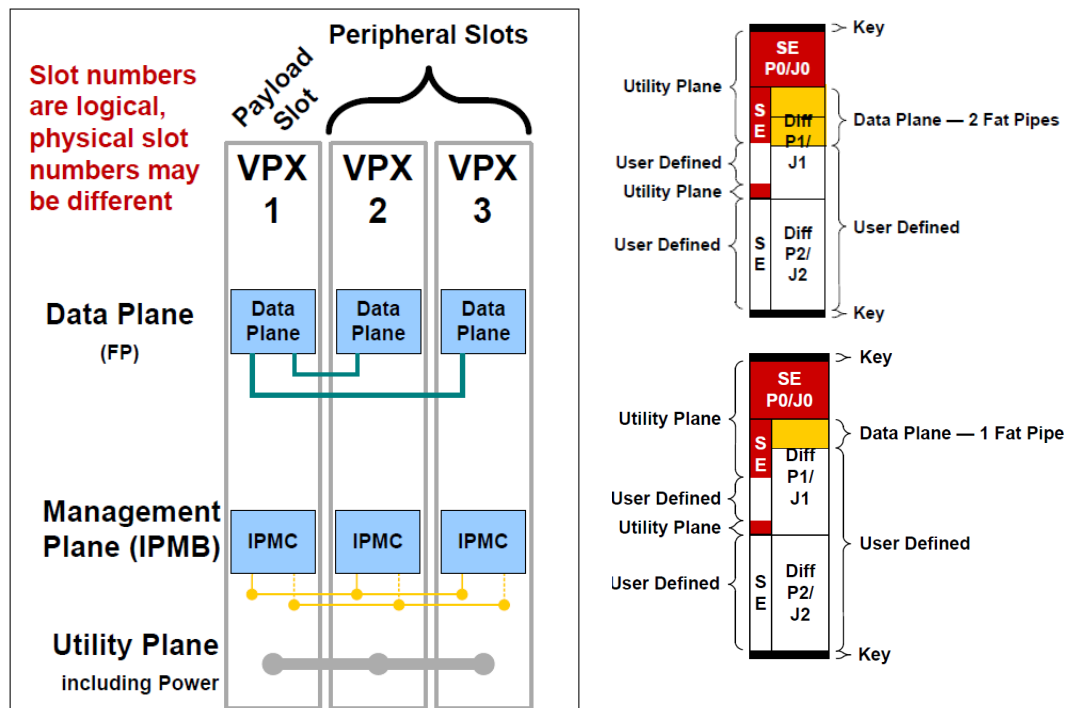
Peripheral Slots

Slot numbers are logical, physical slot numbers may be different

Payload Slot

VPX 1

VPX 2

VPX 3

Data Plane (FP)

Data Plane

Data Plane

Data Plane

Management Plane (IPMB)

IPMC

IPMC

IPMC

Utility Plane including Power

Key

Utility Plane

SE P0/J0

S E

Diff P1/ J1

Data Plane — 2 Fat Pipes

User Defined

Utility Plane

User Defined

S E

Diff P2/ J2

User Defined

Key

Key

Utility Plane

SE P0/J0

S E

Diff P1/ J1

Data Plane — 1 Fat Pipe

User Defined

Utility Plane

User Defined

S E

Diff P2/ J2

User Defined

Key